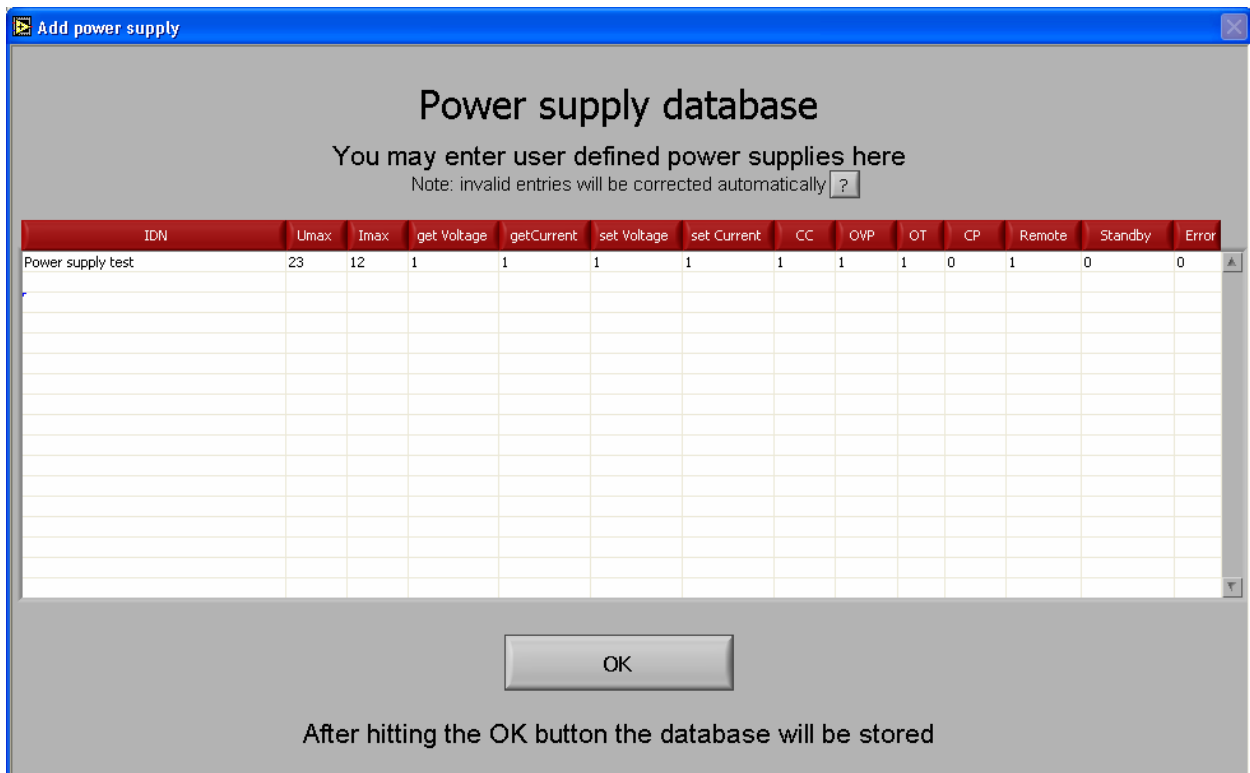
Add power supply

Power supply database

You may enter user defined power supplies here

Note: invalid entries will be corrected automatically ?

| IDN | Umax | Imax | get Voltage | getCurrent | set Voltage | set Current | CC | OVP | OT | CP | Remote | Standby | Error |
|---|---|---|---|---|---|---|---|---|---|---|---|---|---|
| Power supply test | 23 | 12 | 1 | 1 | 1 | 1 | 1 | 1 | 1 | 0 | 1 | 0 | 0 |

OK

After hitting the OK button the database will be stored